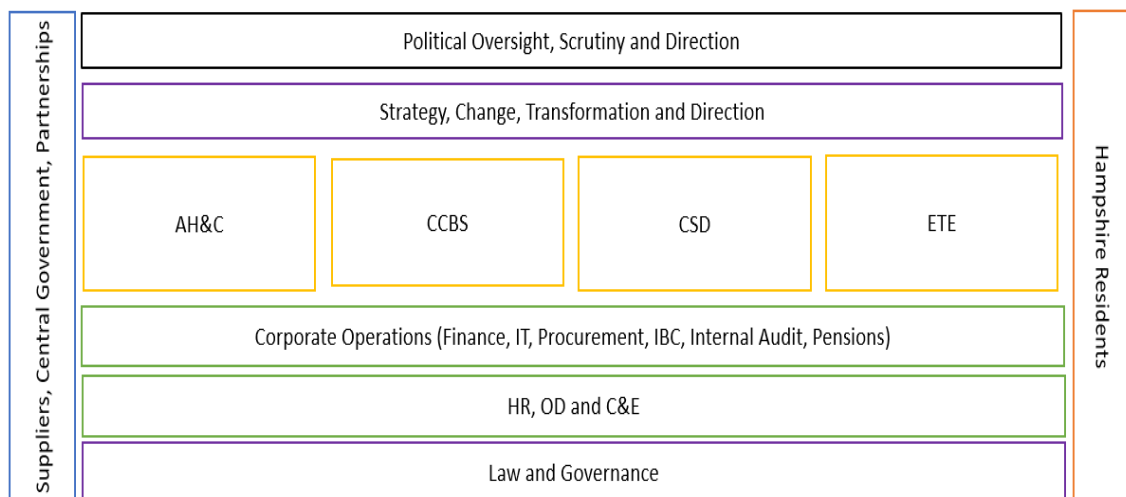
Suppliers, Central Government, Partnerships

Political Oversight, Scrutiny and Direction

Strategy, Change, Transformation and Direction

AH&C

CCBS

CSD

ETE

Corporate Operations (Finance, IT, Procurement, IBC, Internal Audit, Pensions)

HR, OD and C&E

Law and Governance

Hampshire Residents